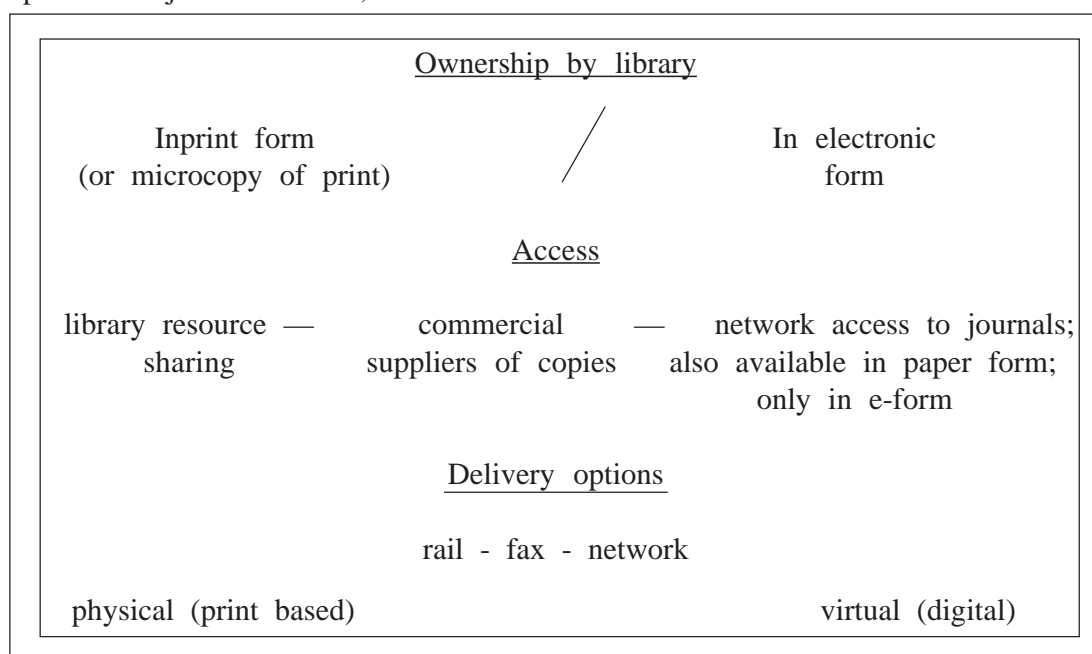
Ownership by library

Inprint form (or microcopy of print) / In electronic form

Access

library resource — sharing — commercial suppliers of copies — network access to journals; also available in paper form; only in e-form

Delivery options

rail - fax - network

physical (print based) virtual (digital)